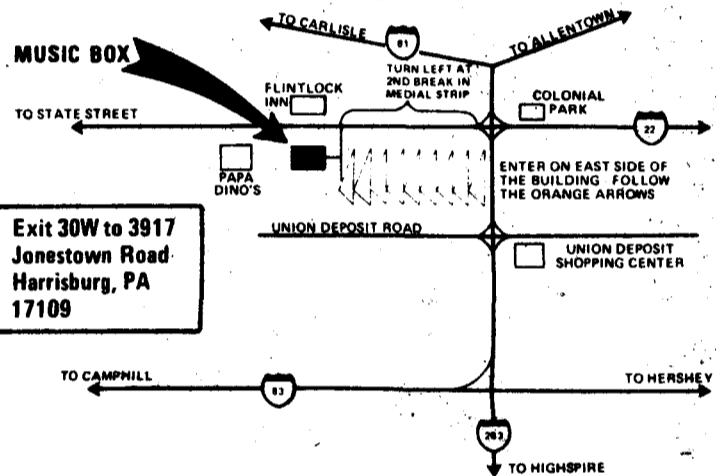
TO CARLISLE
81
TO ALLENTOWN
MUSIC BOX
TURN LEFT AT 2ND BREAK IN MEDIAL STRIP
FLINTLOCK INN
COLONIAL PARK
TO STATE STREET
22
PAPA DINO'S
ENTER ON EAST SIDE OF THE BUILDING FOLLOW THE ORANGE ARROWS
UNION DEPOSIT ROAD
UNION DEPOSIT SHOPPING CENTER
Exit 30W to 3917 Jonestown Road Harrisburg, PA 17109
TO CAMPHILL
83
TO HERSHEY
283
TO HIGHSPIRE